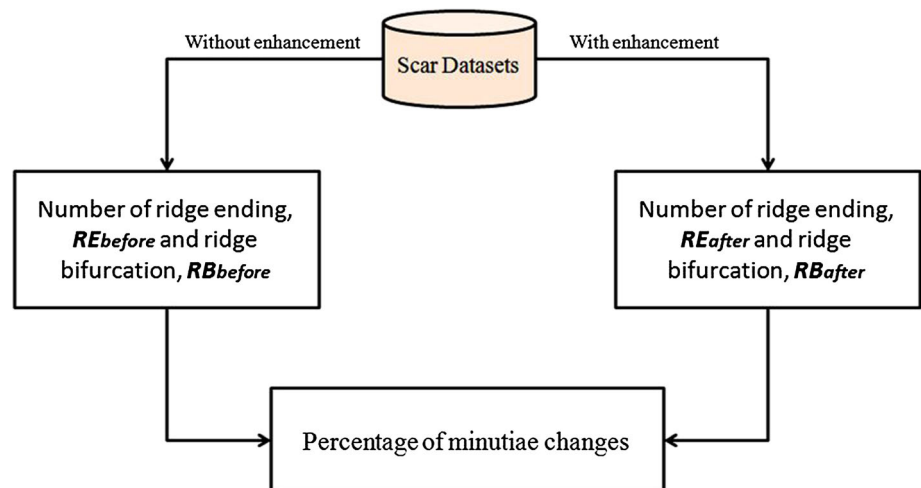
Scar Datasets

Without enhancement

With enhancement

Number of ridge ending, ***REbefore*** and ridge bifurcation, ***RBbefore***

Number of ridge ending, ***REafter*** and ridge bifurcation, ***RBafter***

Percentage of minutiae changes